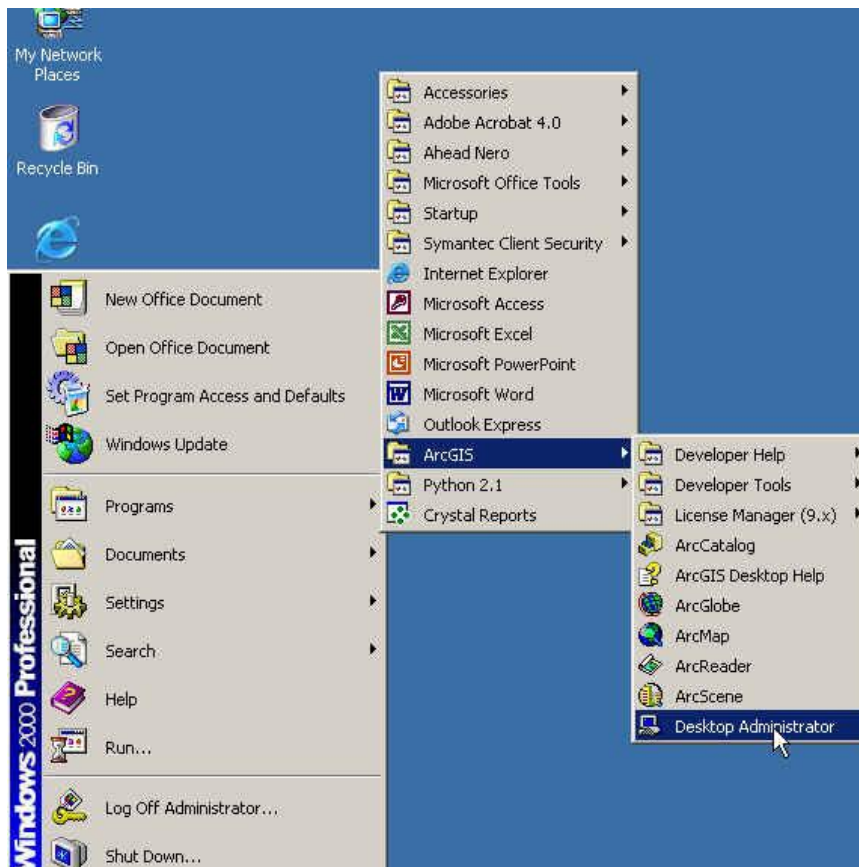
My Network Places

Recycle Bin

Windows 2000 Professional

New Office Document
Open Office Document
Set Program Access and Defaults
Windows Update
Programs
Documents
Settings
Search
Help
Run...
Log Off Administrator...
Shut Down...

Accessories
Adobe Acrobat 4.0
Ahead Nero
Microsoft Office Tools
Startup
Symantec Client Security
Internet Explorer
Microsoft Access
Microsoft Excel
Microsoft PowerPoint
Microsoft Word
Outlook Express
ArcGIS
Python 2.1
Crystal Reports

Developer Help
Developer Tools
License Manager (9.x)
ArcCatalog
ArcGIS Desktop Help
ArcGlobe
ArcMap
ArcReader
ArcScene
Desktop Administrator